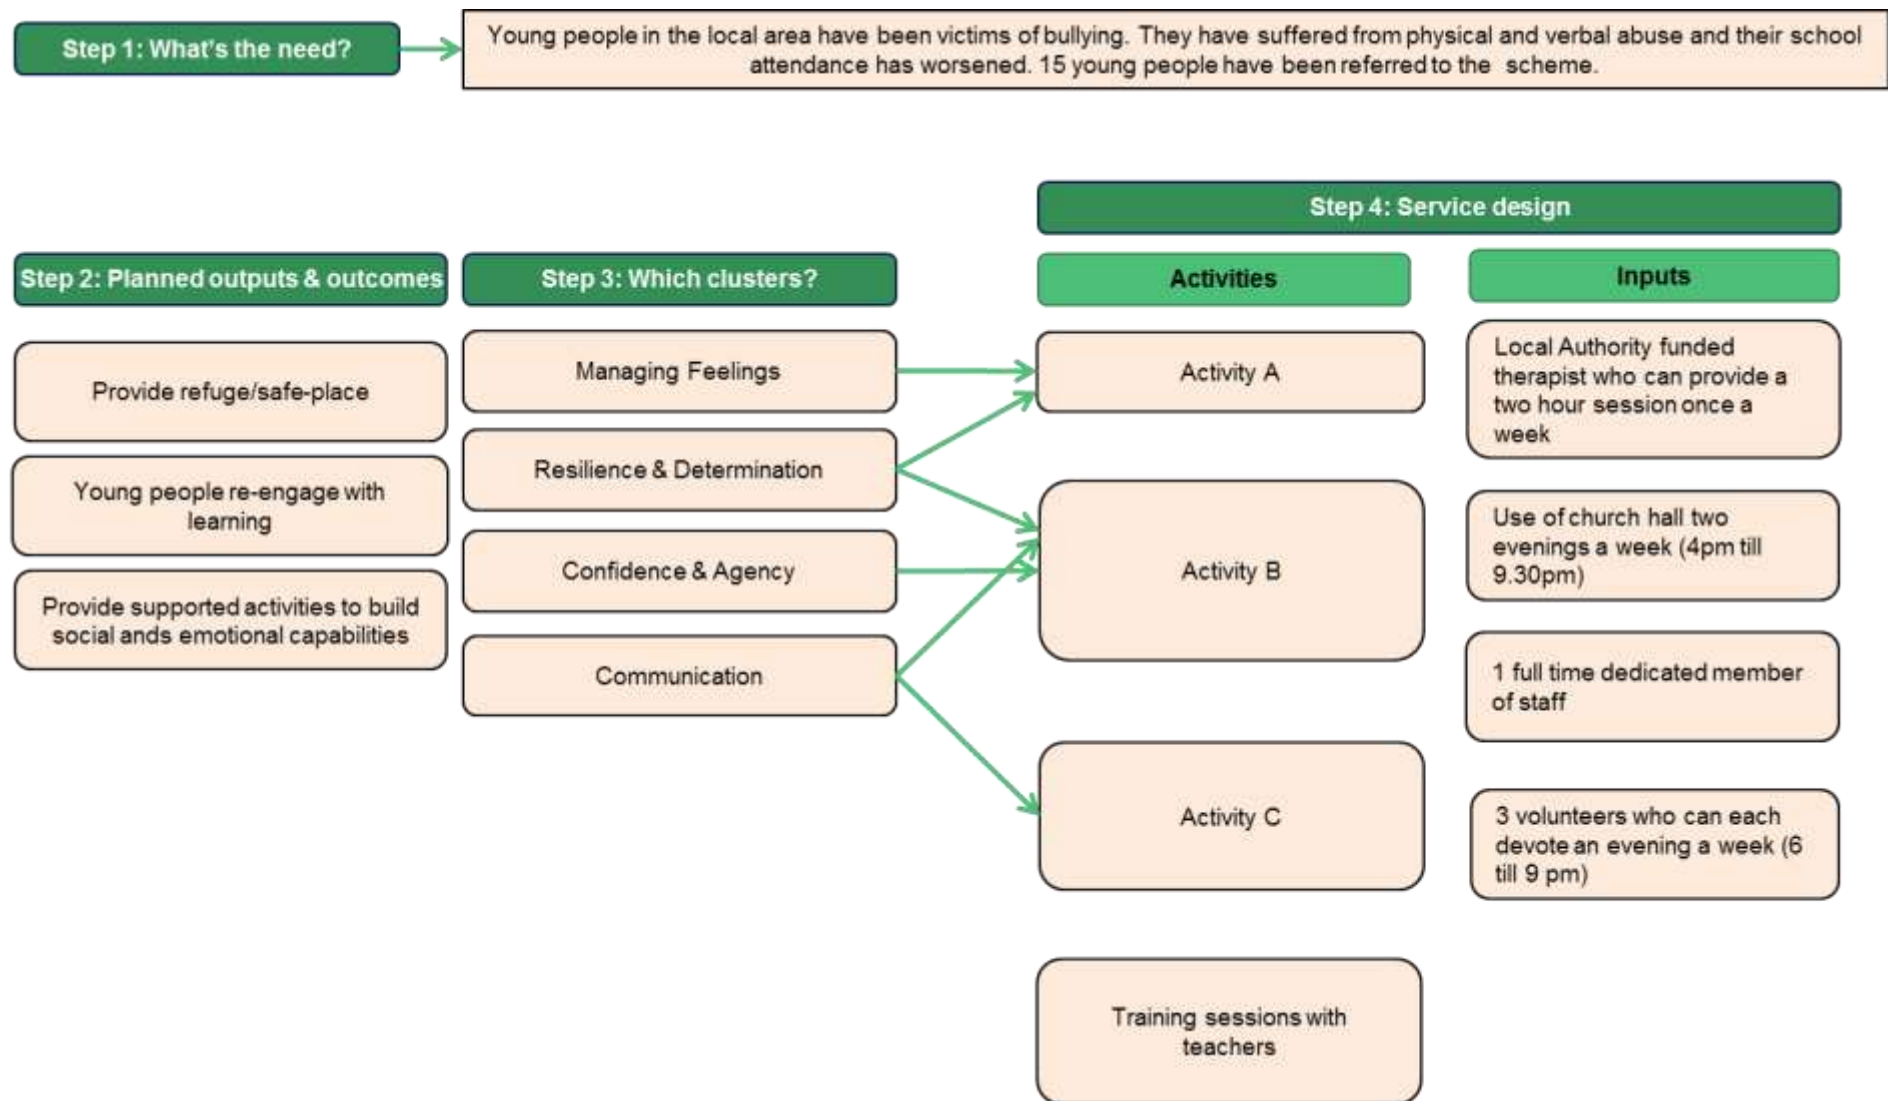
Step 1: What's the need?

Young people in the local area have been victims of bullying. They have suffered from physical and verbal abuse and their school attendance has worsened. 15 young people have been referred to the scheme.

Step 4: Service design

Step 2: Planned outputs & outcomes

Provide refuge/safe-place

Young people re-engage with learning

Provide supported activities to build social ands emotional capabilities

Step 3: Which clusters?

Managing Feelings

Resilience & Determination

Confidence & Agency

Communication

Activities

Activity A

Activity B

Activity C

Training sessions with teachers

Inputs

Local Authority funded therapist who can provide a two hour session once a week

Use of church hall two evenings a week (4pm till 9.30pm)

1 full time dedicated member of staff

3 volunteers who can each devote an evening a week (6 till 9 pm)